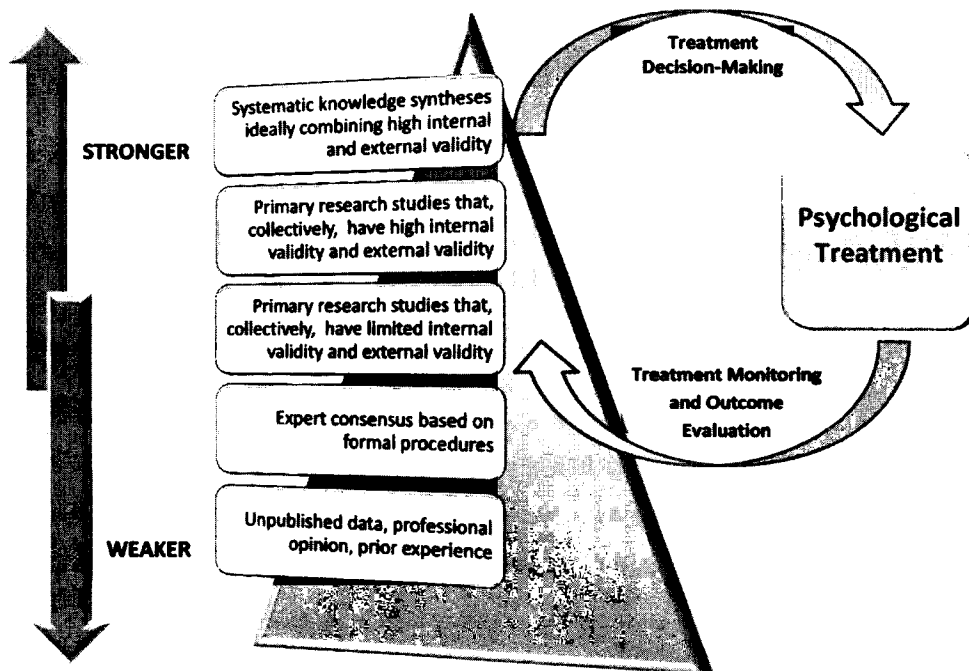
STRONGER

Systematic knowledge syntheses ideally combining high internal and external validity

Primary research studies that, collectively, have high internal validity and external validity

Primary research studies that, collectively, have limited internal validity and external validity

Expert consensus based on formal procedures

WEAKER

Unpublished data, professional opinion, prior experience

Treatment Decision-Making

Psychological Treatment

Treatment Monitoring and Outcome Evaluation